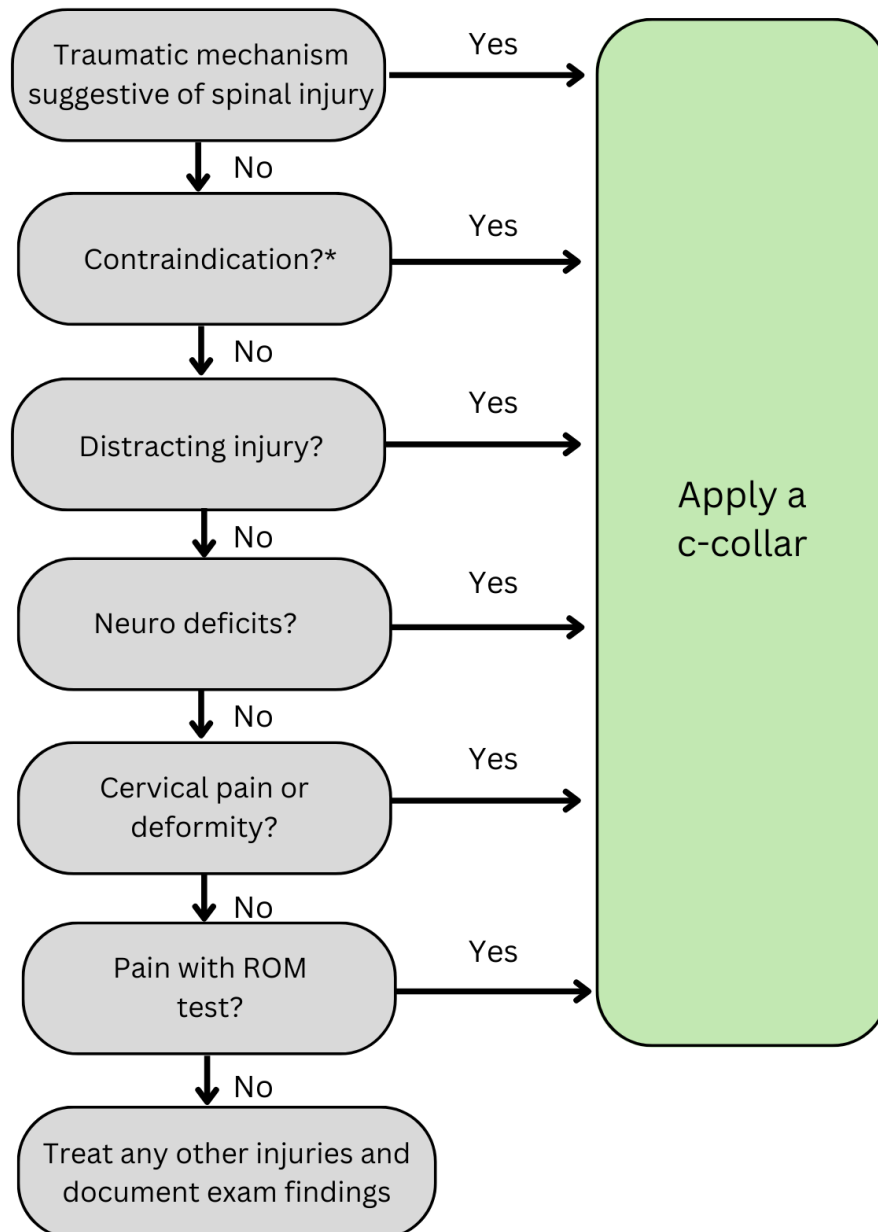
Traumatic mechanism suggestive of spinal injury

Yes

No

Contraindication?*

Yes

No

Distracting injury?

Yes

No

Neuro deficits?

Yes

No

Cervical pain or deformity?

Yes

No

Pain with ROM test?

Yes

No

Treat any other injuries and document exam findings

Apply a c-collar